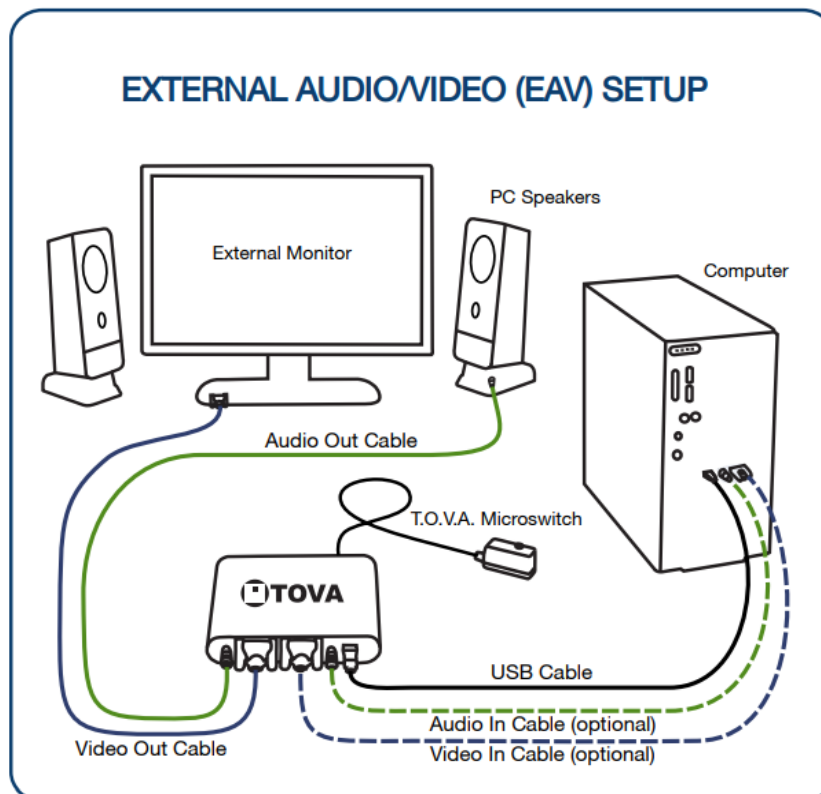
EXTERNAL AUDIO/VIDEO (EAV) SETUP

PC Speakers

External Monitor

Computer

Audio Out Cable

T.O.V.A. Microswitch

TOVA

USB Cable

Audio In Cable (optional)

Video Out Cable

Video In Cable (optional)